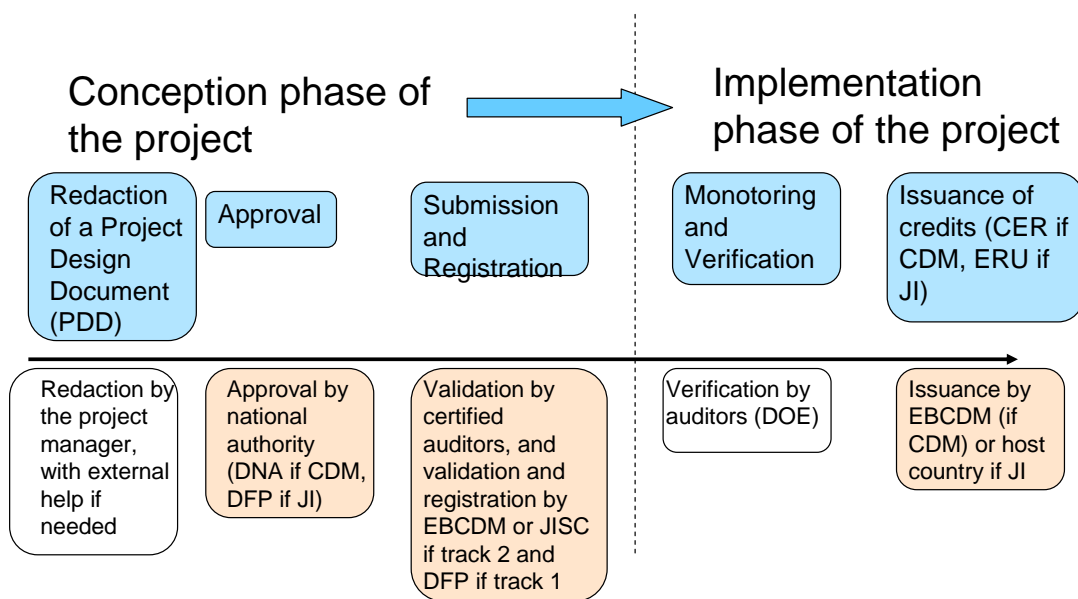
Conception phase of the project

Implementation phase of the project

Redaction of a Project Design Document (PDD)

Approval

Submission and Registration

Monotoring and Verification

Issuance of credits (CER if CDM, ERU if JI)

Redaction by the project manager, with external help if needed

Approval by national authority (DNA if CDM, DFP if JI)

Validation by certified auditors, and validation and registration by EBCDM or JISC if track 2 and DFP if track 1

Verification by auditors (DOE)

Issuance by EBCDM (if CDM) or host country if JI